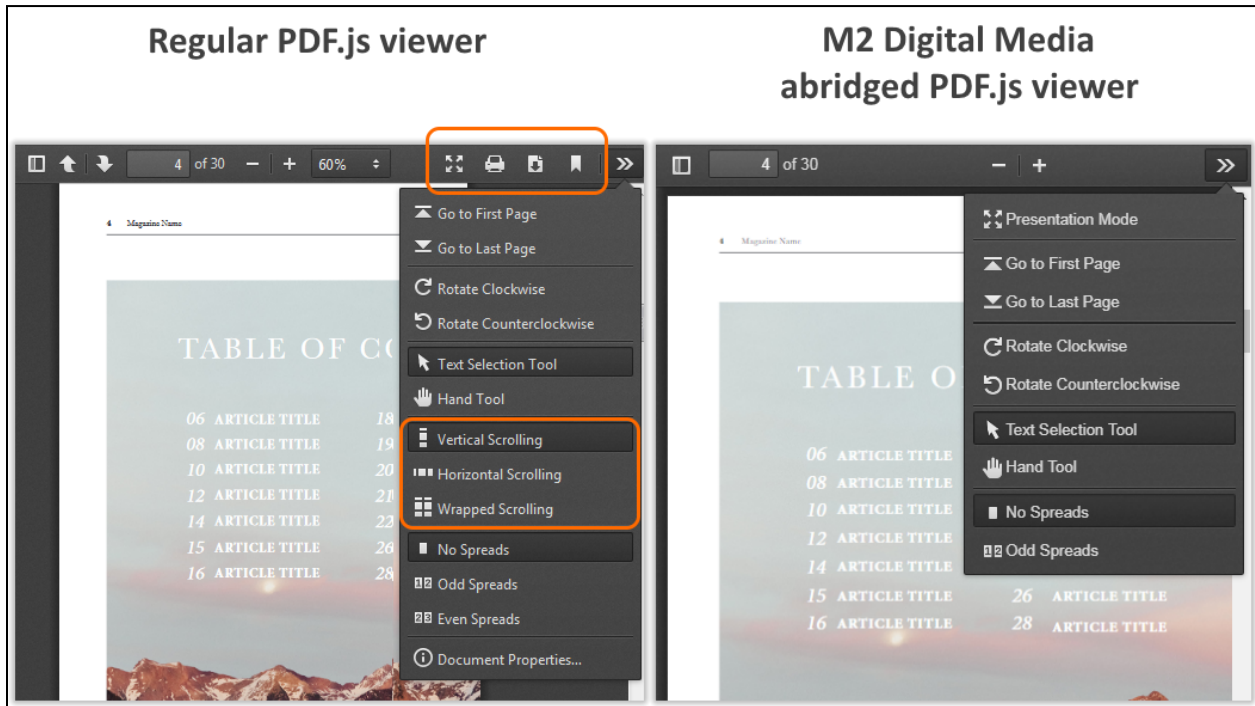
Regular PDF.js viewer

4 of 30 − + 60%

4 Magazine Name

TABLE OF CO

06 ARTICLE TITLE 18
08 ARTICLE TITLE 19
10 ARTICLE TITLE 20
12 ARTICLE TITLE 21
14 ARTICLE TITLE 22
15 ARTICLE TITLE 26
16 ARTICLE TITLE 28

Go to First Page
Go to Last Page
Rotate Clockwise
Rotate Counterclockwise
Text Selection Tool
Hand Tool
Vertical Scrolling
Horizontal Scrolling
Wrapped Scrolling
No Spreads
Odd Spreads
Even Spreads
Document Properties...

M2 Digital Media
abridged PDF.js viewer

4 of 30 − +

4 Magazine Name

TABLE O

06 ARTICLE TITLE
08 ARTICLE TITLE
10 ARTICLE TITLE
12 ARTICLE TITLE
14 ARTICLE TITLE
15 ARTICLE TITLE 26 ARTICLE TITLE
16 ARTICLE TITLE 28 ARTICLE TITLE

Presentation Mode
Go to First Page
Go to Last Page
Rotate Clockwise
Rotate Counterclockwise
Text Selection Tool
Hand Tool
No Spreads
Odd Spreads